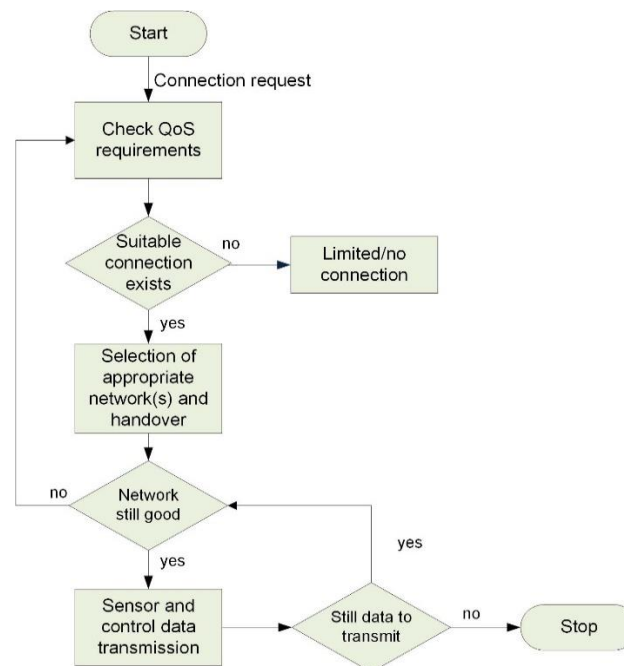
Start

Connection request

Check QoS requirements

Suitable connection exists

no

Limited/no connection

yes

Selection of appropriate network(s) and handover

no

Network still good

yes

yes

Sensor and control data transmission

Still data to transmit

no

Stop